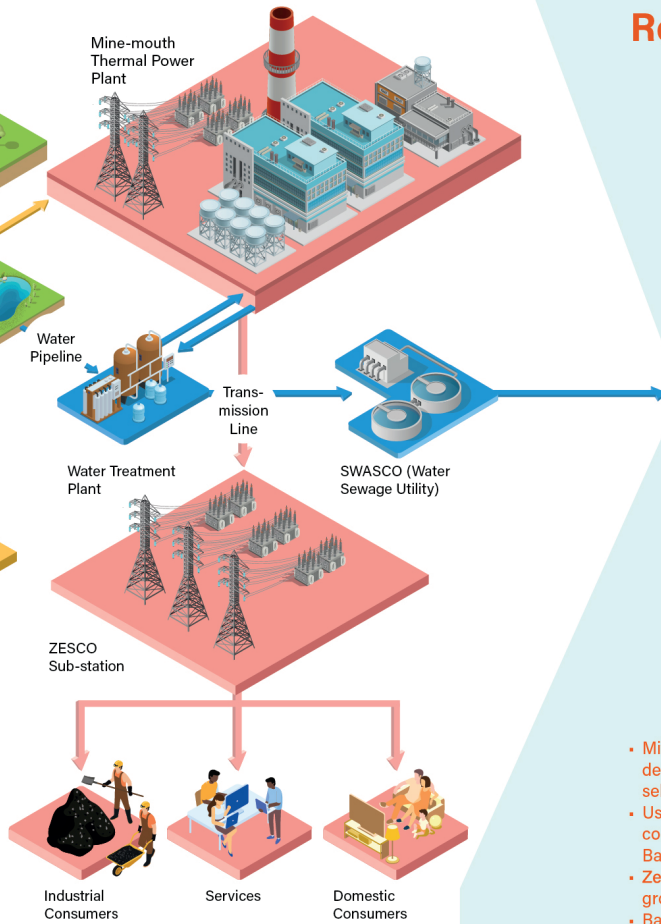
Re

Mine-mouth Thermal Power Plant

Water Pipeline

Trans-mission Line

Water Treatment Plant

SWASCO (Water Sewage Utility)

ZESCO Sub-station

Industrial Consumers

Services

Domestic Consumers

▪ Mi
de
sei
▪ Us
co
Ba
▪ Ze
gr
▪ Ba